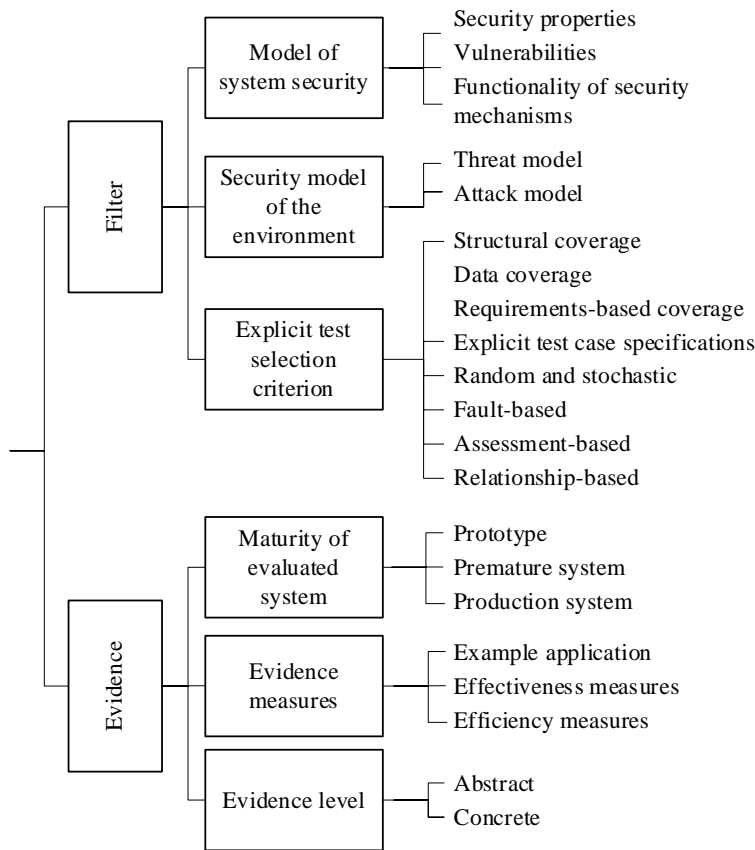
Filter

Model of system security
Security properties
Vulnerabilities
Functionality of security mechanisms

Security model of the environment
Threat model
Attack model

Explicit test selection criterion
Structural coverage
Data coverage
Requirements-based coverage
Explicit test case specifications
Random and stochastic
Fault-based
Assessment-based
Relationship-based

Evidence

Maturity of evaluated system
Prototype
Premature system
Production system

Evidence measures
Example application
Effectiveness measures
Efficiency measures

Evidence level
Abstract
Concrete